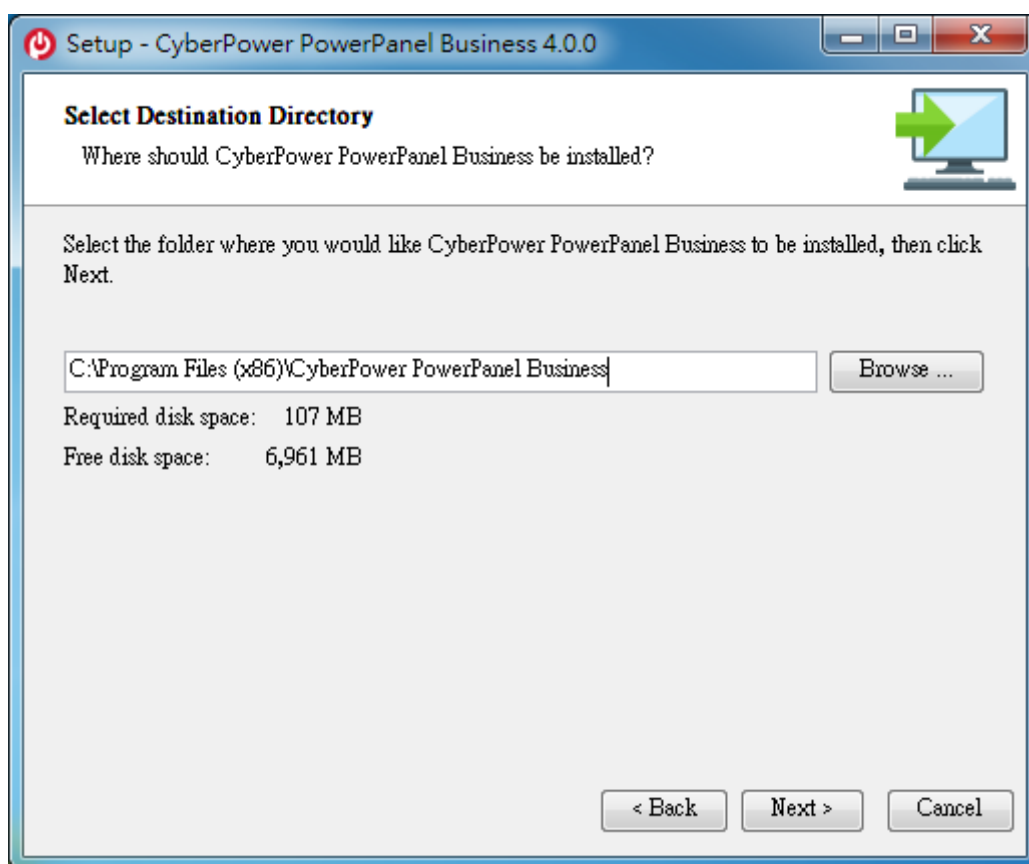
Setup - CyberPower PowerPanel Business 4.0.0

Select Destination Directory
Where should CyberPower PowerPanel Business be installed?

Select the folder where you would like CyberPower PowerPanel Business to be installed, then click Next.

C:\Program Files (x86)\CyberPower PowerPanel Business

Browse ...

Required disk space: 107 MB
Free disk space: 6,961 MB

< Back
Next >
Cancel